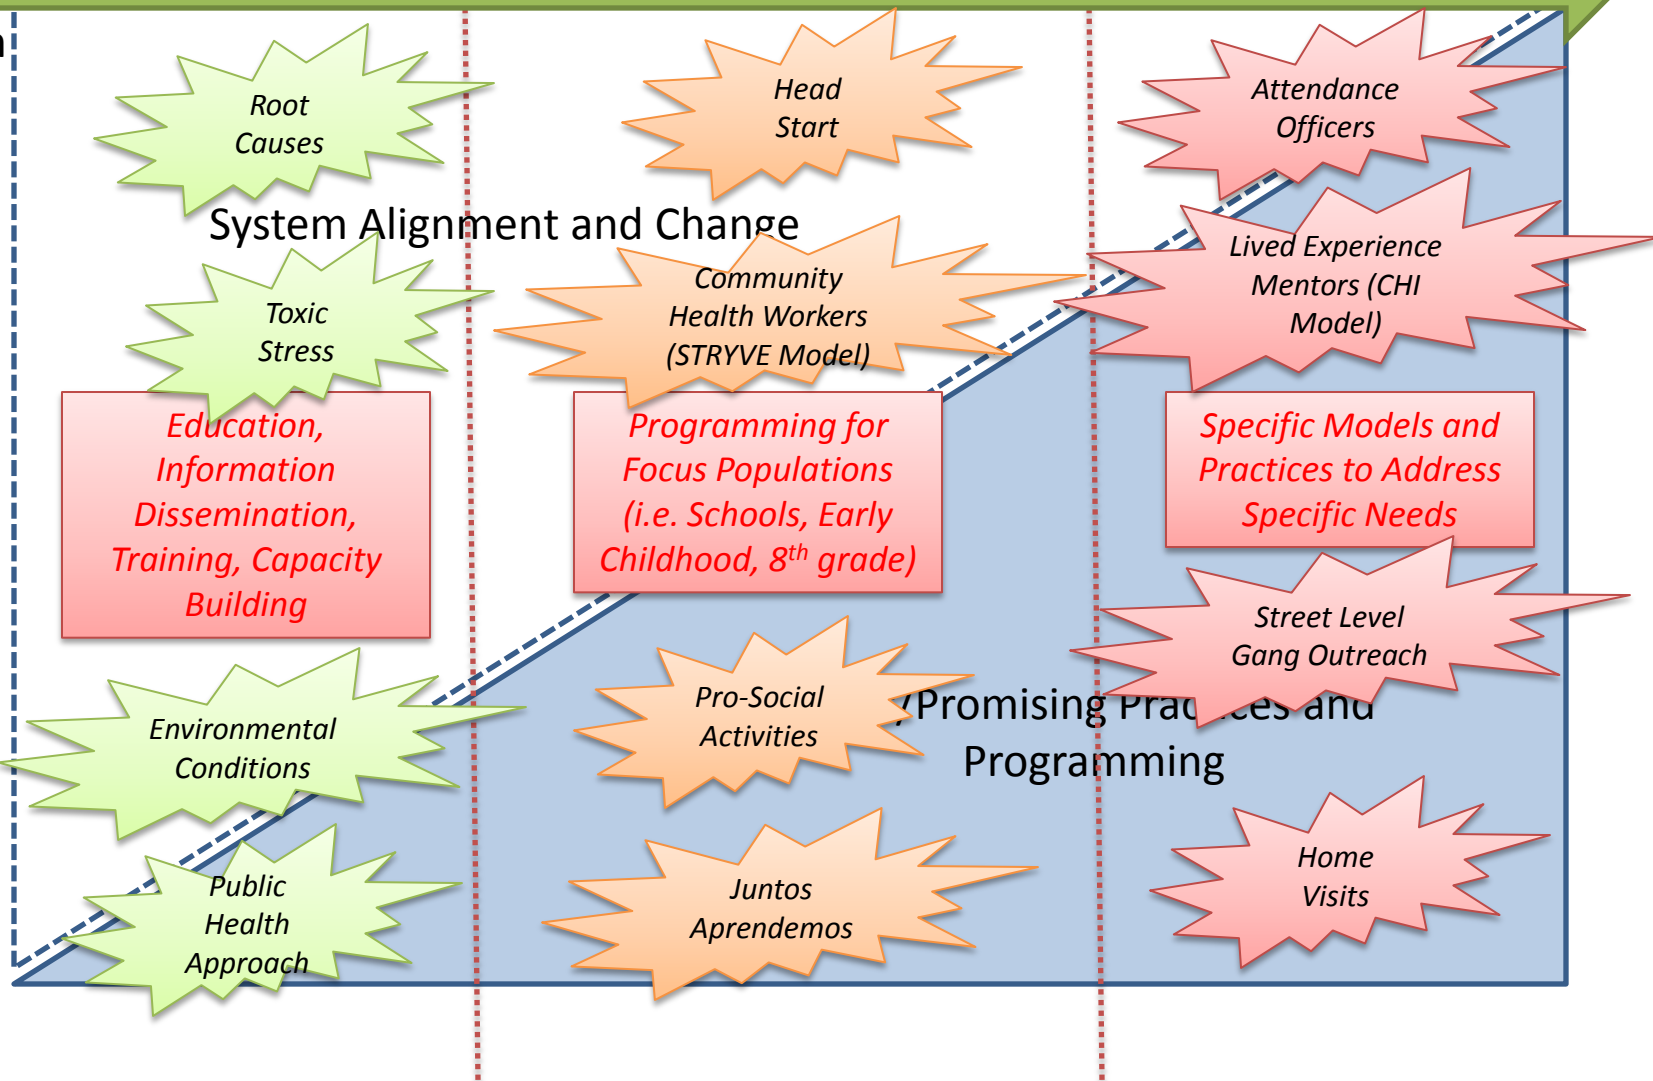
n

Root Causes

Head Start

Attendance Officers

System Alignment and Change

Toxic Stress

Community Health Workers (STRYVE Model)

Lived Experience Mentors (CHI Model)

Education, Information Dissemination, Training, Capacity Building

Programming for Focus Populations (i.e. Schools, Early Childhood, $8^{th}$ grade)

Specific Models and Practices to Address Specific Needs

Street Level Gang Outreach

Environmental Conditions

Pro-Social Activities

Promising Prac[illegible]ces and Programming

Public Health Approach

Juntos Aprendemos

Home Visits